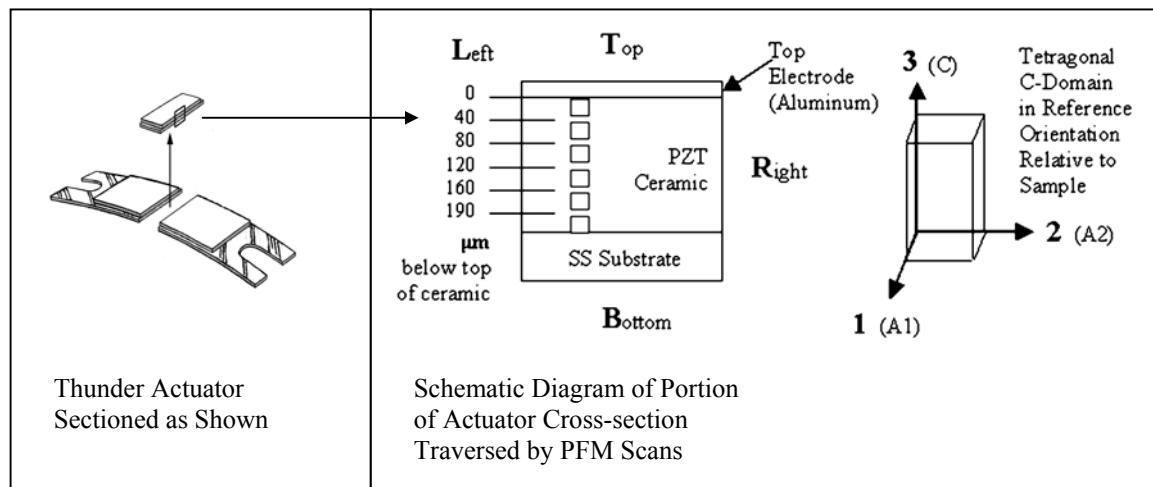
Thunder Actuator Sectioned as Shown

Left

Top

Top Electrode (Aluminum)

0
40
80
120
160
190

μm below top of ceramic

PZT Ceramic

Right

SS Substrate

Bottom

Schematic Diagram of Portion of Actuator Cross-section Traversed by PFM Scans

3 (C)

Tetragonal C-Domain in Reference Orientation Relative to Sample

2 (A2)

1 (A1)